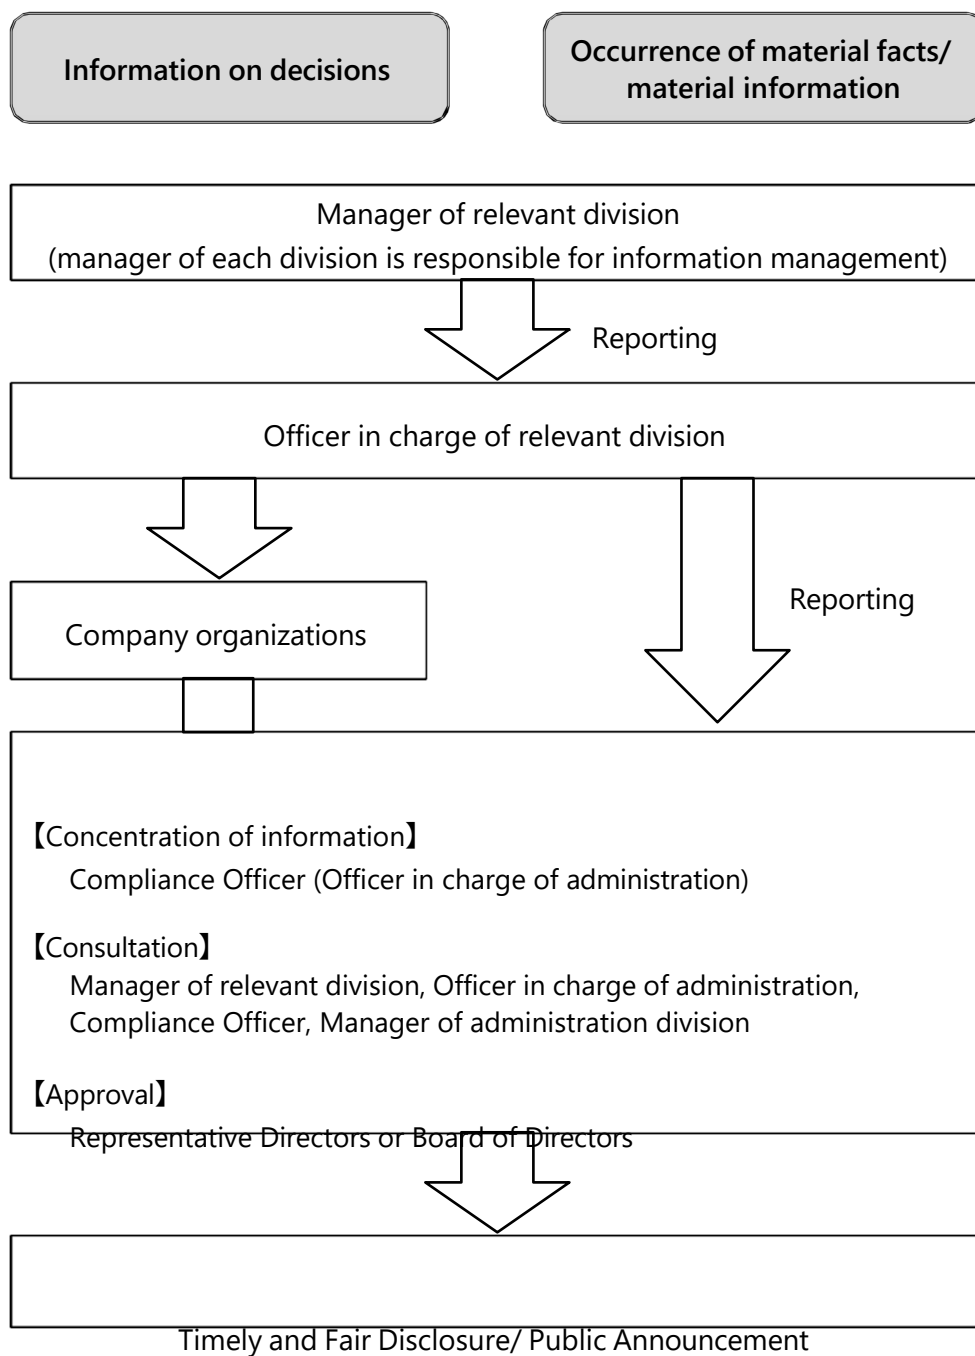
Information on decisions

Occurrence of material facts/ material information

Manager of relevant division
(manager of each division is responsible for information management)

Reporting

Officer in charge of relevant division

Company organizations

Reporting

【Concentration of information】
Compliance Officer (Officer in charge of administration)

【Consultation】
Manager of relevant division, Officer in charge of administration, Compliance Officer, Manager of administration division

【Approval】
Representative Directors or Board of Directors

Timely and Fair Disclosure/ Public Announcement